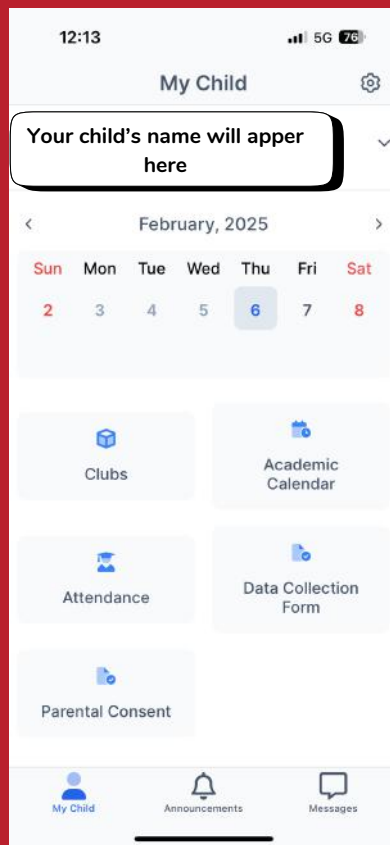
12:13 5G 76

My Child

Your child's name will apper here

‹ February, 2025 ›

| Sun | Mon | Tue | Wed | Thu | Fri | Sat |
|---|---|---|---|---|---|---|
| 2 | 3 | 4 | 5 | 6 | 7 | 8 |

Clubs

Academic Calendar

Attendance

Data Collection Form

Parental Consent

My Child

Announcements

Messages